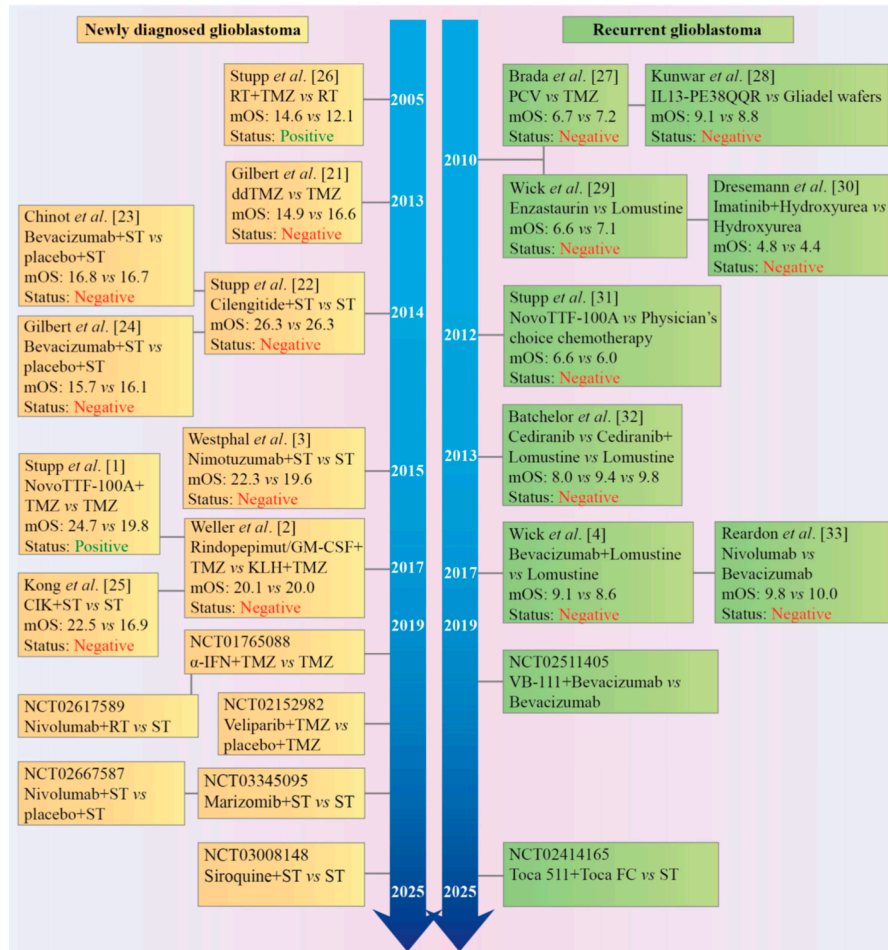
Newly diagnosed glioblastoma

Recurrent glioblastoma

Stupp *et al*. [26]
RT+TMZ *vs* RT
mOS: 14.6 *vs* 12.1
Status: Positive

2005

Gilbert *et al*. [21]
ddTMZ *vs* TMZ
mOS: 14.9 *vs* 16.6
Status: Negative

2013

Chinot *et al*. [23]
Bevacizumab+ST *vs* placebo+ST
mOS: 16.8 *vs* 16.7
Status: Negative

Stupp *et al*. [22]
Cilengitide+ST *vs* ST
mOS: 26.3 *vs* 26.3
Status: Negative

2014

Gilbert *et al*. [24]
Bevacizumab+ST *vs* placebo+ST
mOS: 15.7 *vs* 16.1
Status: Negative

Westphal *et al*. [3]
Nimotuzumab+ST *vs* ST
mOS: 22.3 *vs* 19.6
Status: Negative

2015

Stupp *et al*. [1]
NovoTTF-100A+ TMZ *vs* TMZ
mOS: 24.7 *vs* 19.8
Status: Positive

Weller *et al*. [2]
Rindopepimut/GM-CSF+ TMZ *vs* KLH+TMZ
mOS: 20.1 *vs* 20.0
Status: Negative

2017

Kong *et al*. [25]
CIK+ST *vs* ST
mOS: 22.5 *vs* 16.9
Status: Negative

2019

NCT01765088
α-IFN+TMZ *vs* TMZ

NCT02617589
Nivolumab+RT *vs* ST

NCT02152982
Veliparib+TMZ *vs* placebo+TMZ

NCT02667587
Nivolumab+ST *vs* placebo+ST

NCT03345095
Marizomib+ST *vs* ST

NCT03008148
Siroquine+ST *vs* ST

2025

Brada *et al*. [27]
PCV *vs* TMZ
mOS: 6.7 *vs* 7.2
Status: Negative

Kunwar *et al*. [28]
IL13-PE38QQR *vs* Gliadel wafers
mOS: 9.1 *vs* 8.8
Status: Negative

2010

Wick *et al*. [29]
Enzastaurin *vs* Lomustine
mOS: 6.6 *vs* 7.1
Status: Negative

Dresemann *et al*. [30]
Imatinib+Hydroxyurea *vs* Hydroxyurea
mOS: 4.8 *vs* 4.4
Status: Negative

Stupp *et al*. [31]
NovoTTF-100A *vs* Physician's choice chemotherapy
mOS: 6.6 *vs* 6.0
Status: Negative

2012

Batchelor *et al*. [32]
Cediranib *vs* Cediranib+ Lomustine *vs* Lomustine
mOS: 8.0 *vs* 9.4 *vs* 9.8
Status: Negative

2013

Wick *et al*. [4]
Bevacizumab+Lomustine *vs* Lomustine
mOS: 9.1 *vs* 8.6
Status: Negative

2017

Reardon *et al*. [33]
Nivolumab *vs* Bevacizumab
mOS: 9.8 *vs* 10.0
Status: Negative

2019

NCT02511405
VB-111+Bevacizumab *vs* Bevacizumab

NCT02414165
Toca 511+Toca FC *vs* ST

2025